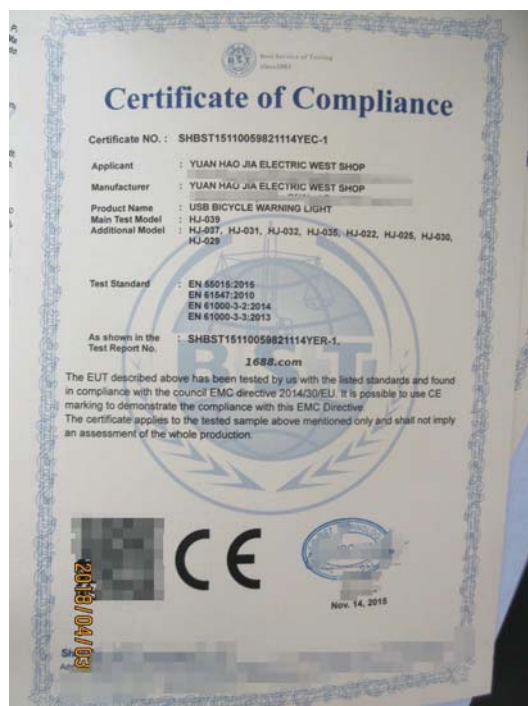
Best Service of Testing
Since 2003

Certificate of Compliance

Certificate NO. : SHBST15110059821114YEC-1

Applicant : YUAN HAO JIA ELECTRIC WEST SHOP
Manufacturer : YUAN HAO JIA ELECTRIC WEST SHOP
Product Name : USB BICYCLE WARNING LIGHT
Main Test Model : HJ-039
Additional Model : HJ-037, HJ-031, HJ-032, HJ-035, HJ-022, HJ-025, HJ-030, HJ-029

Test Standard : EN 55015:2013
EN 61547:2010
EN 61000-3-2:2014
EN 61000-3-3:2013

As shown in the Test Report No. : SHBST15110059821114YER-1.

1688.com

The EUT described above has been tested by us with the listed standards and found in compliance with the council EMC directive 2014/30/EU. It is possible to use CE marking to demonstrate the compliance with this EMC Directive.
The certificate applies to the tested sample above mentioned only and shall not imply an assessment of the whole production.

BST

CE

Nov. 14, 2015

2016/04/03

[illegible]